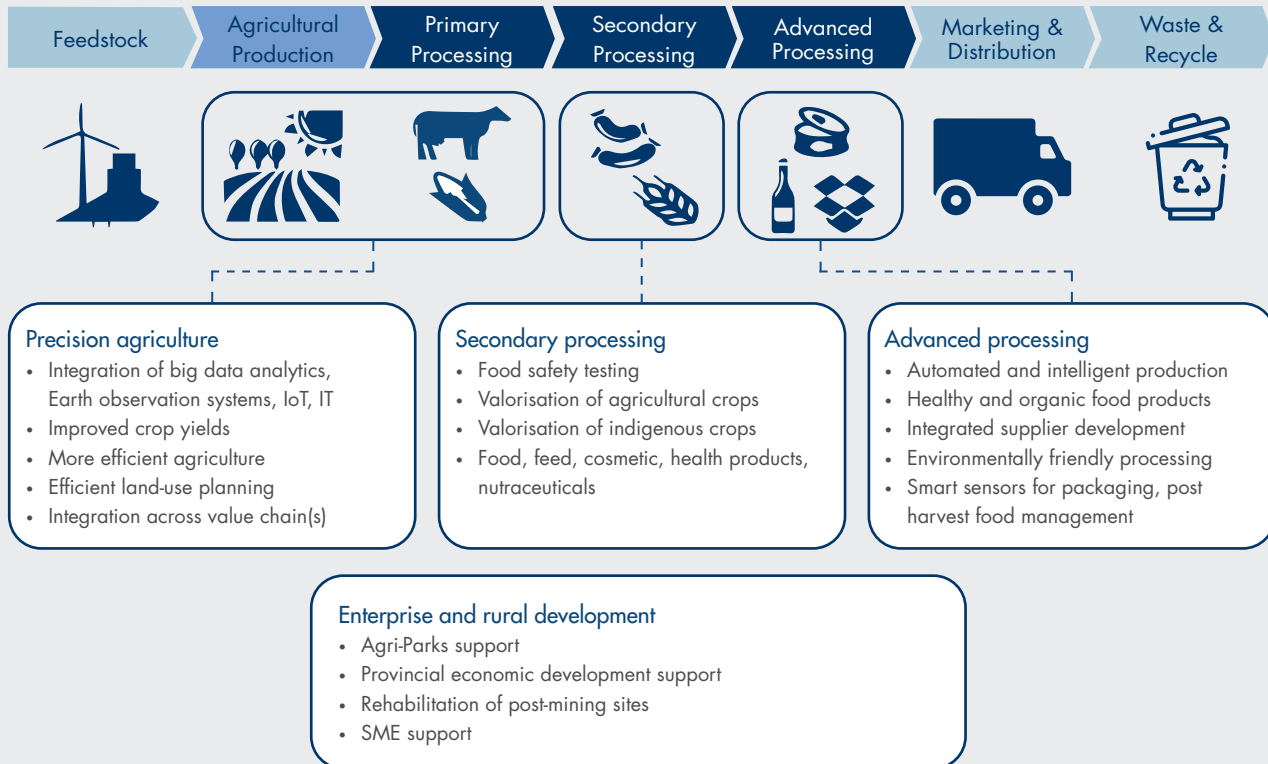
Feedstock

Agricultural Production

Primary Processing

Secondary Processing

Advanced Processing

Marketing & Distribution

Waste & Recycle

Precision agriculture
- Integration of big data analytics, Earth observation systems, IoT, IT
- Improved crop yields
- More efficient agriculture
- Efficient land-use planning
- Integration across value chain(s)

Secondary processing
- Food safety testing
- Valorisation of agricultural crops
- Valorisation of indigenous crops
- Food, feed, cosmetic, health products, nutraceuticals

Advanced processing
- Automated and intelligent production
- Healthy and organic food products
- Integrated supplier development
- Environmentally friendly processing
- Smart sensors for packaging, post harvest food management

Enterprise and rural development
- Agri-Parks support
- Provincial economic development support
- Rehabilitation of post-mining sites
- SME support